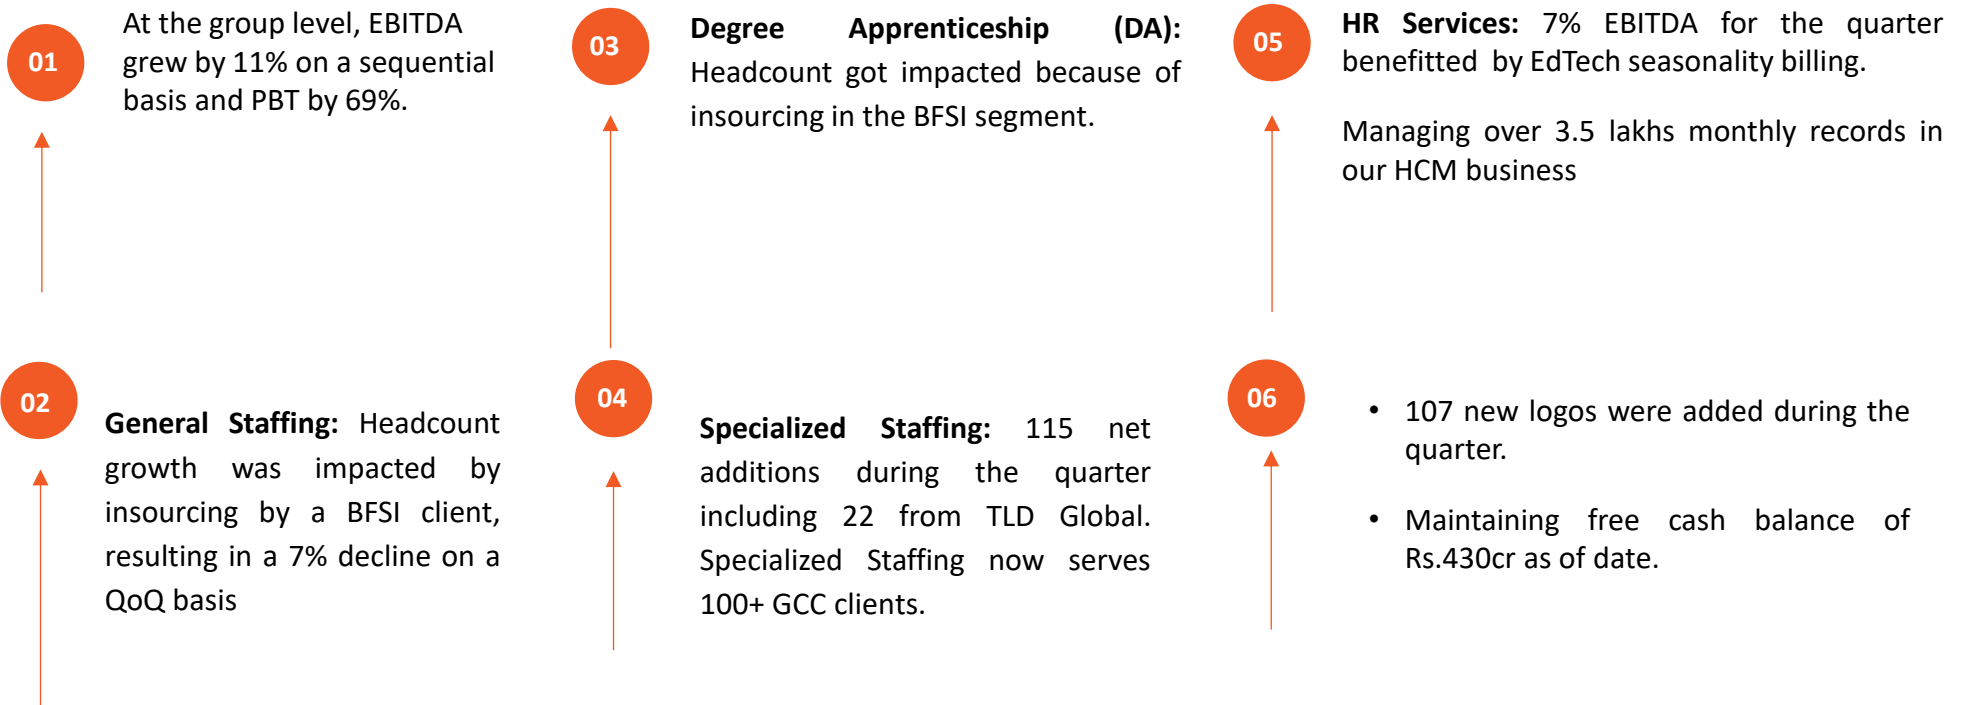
01

At the group level, EBITDA grew by 11% on a sequential basis and PBT by 69%.

02

General Staffing: Headcount growth was impacted by insourcing by a BFSI client, resulting in a 7% decline on a QoQ basis

03

Degree Apprenticeship (DA): Headcount got impacted because of insourcing in the BFSI segment.

04

Specialized Staffing: 115 net additions during the quarter including 22 from TLD Global. Specialized Staffing now serves 100+ GCC clients.

05

HR Services: 7% EBITDA for the quarter benefitted by EdTech seasonality billing.

Managing over 3.5 lakhs monthly records in our HCM business

06

• 107 new logos were added during the quarter.

• Maintaining free cash balance of Rs.430cr as of date.